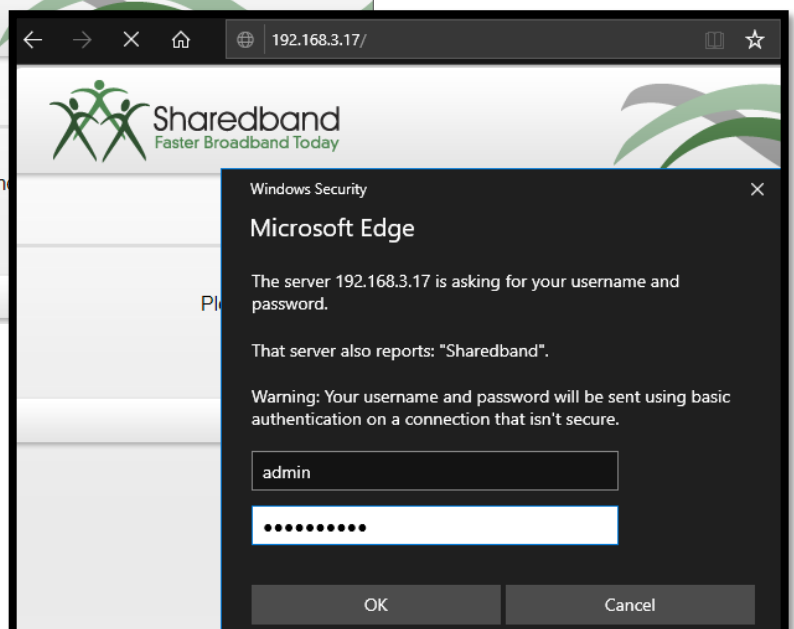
192.168.3.17/

Sharedband
Faster Broadband Today

Pl

Windows Security
×
Microsoft Edge

The server 192.168.3.17 is asking for your username and password.

That server also reports: "Sharedband".

Warning: Your username and password will be sent using basic authentication on a connection that isn't secure.

admin
••••••••••

OK
Cancel